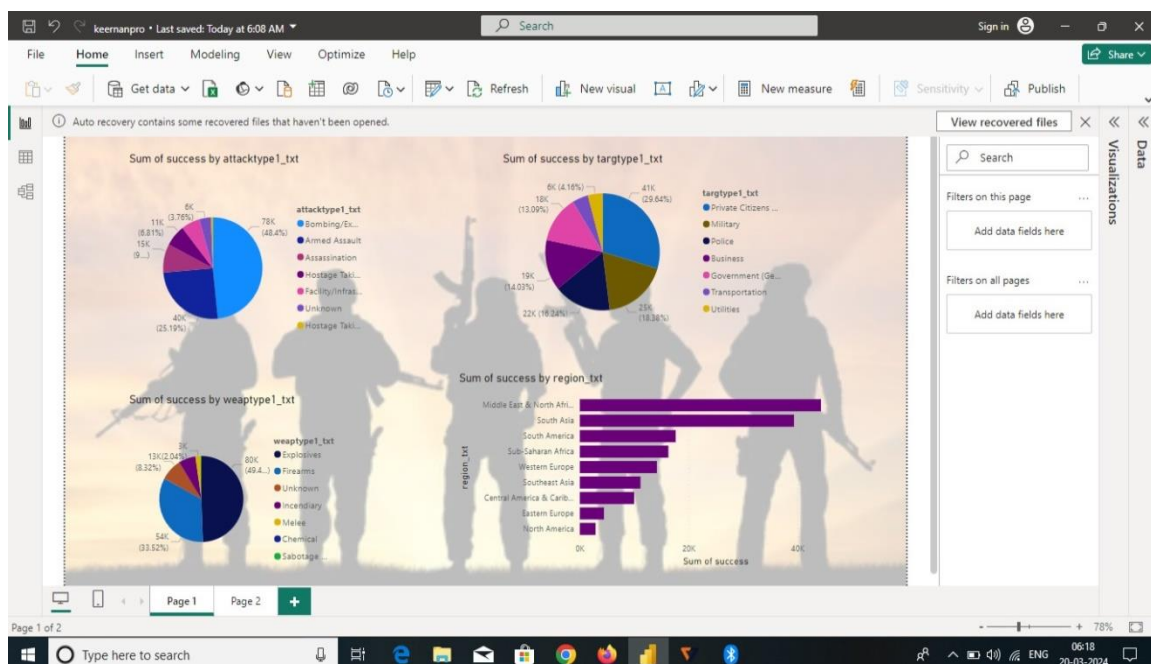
keernanpro • Last saved: Today at 6:08 AM
Search
Sign in

File Home Insert Modeling View Optimize Help
Share

Get data Refresh New visual New measure Sensitivity Publish

Auto recovery contains some recovered files that haven't been opened.
View recovered files

Sum of success by attacktype1_txt

6K
11K (3.76%)
(6.81%)
15K
(9...)
78K
(48.4%)
40K
(25.19%)

attacktype1_txt
Bombing/Ex...
Armed Assault
Assassination
Hostage Taki...
Facility/Infras...
Unknown
Hostage Taki...

Sum of success by targtype1_txt

6K (4.16%)
18K
(13.09%)
41K
(29.64%)
19K
(14.03%)
22K (16.24%)
25K
(18.36%)

targtype1_txt
Private Citizens ...
Military
Police
Business
Government (Ge...
Transportation
Utilities

Sum of success by weaptype1_txt

3K
13K(2.04%)
(8.32%)
80K
(49.4...)
54K
(33.52%)

weaptype1_txt
Explosives
Firearms
Unknown
Incendiary
Melee
Chemical
Sabotage ...

Sum of success by region_txt

region_txt
Middle East & North Afri...
South Asia
South America
Sub-Saharan Africa
Western Europe
Southeast Asia
Central America & Carib...
Eastern Europe
North America
0K
20K
40K
Sum of success

Search
Filters on this page
Add data fields here
Filters on all pages
Add data fields here

Visualizations
Data

Page 1
Page 2
+

Page 1 of 2
78%

Type here to search
ENG
06:18
20-03-2024